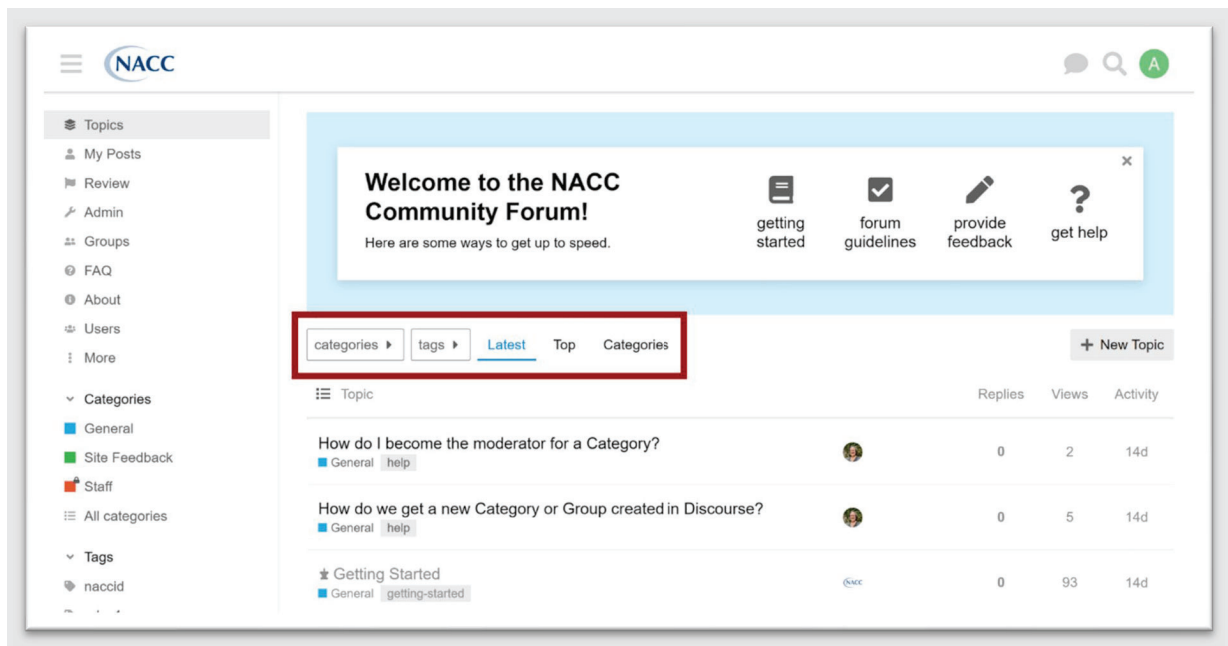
NACC

A

Topics
My Posts
Review
Admin
Groups
FAQ
About
Users
More

Categories
General
Site Feedback
Staff
All categories

Tags
naccid

×

Welcome to the NACC Community Forum!
Here are some ways to get up to speed.

getting started
forum guidelines
provide feedback
get help

categories ▸ tags ▸ Latest Top Categories

+ New Topic

| Topic | | Replies | Views | Activity |
|---|---|---|---|---|
| How do I become the moderator for a Category? General help | | 0 | 2 | 14d |
| How do we get a new Category or Group created in Discourse? General help | | 0 | 5 | 14d |
| Getting Started General getting-started | NACC | 0 | 93 | 14d |